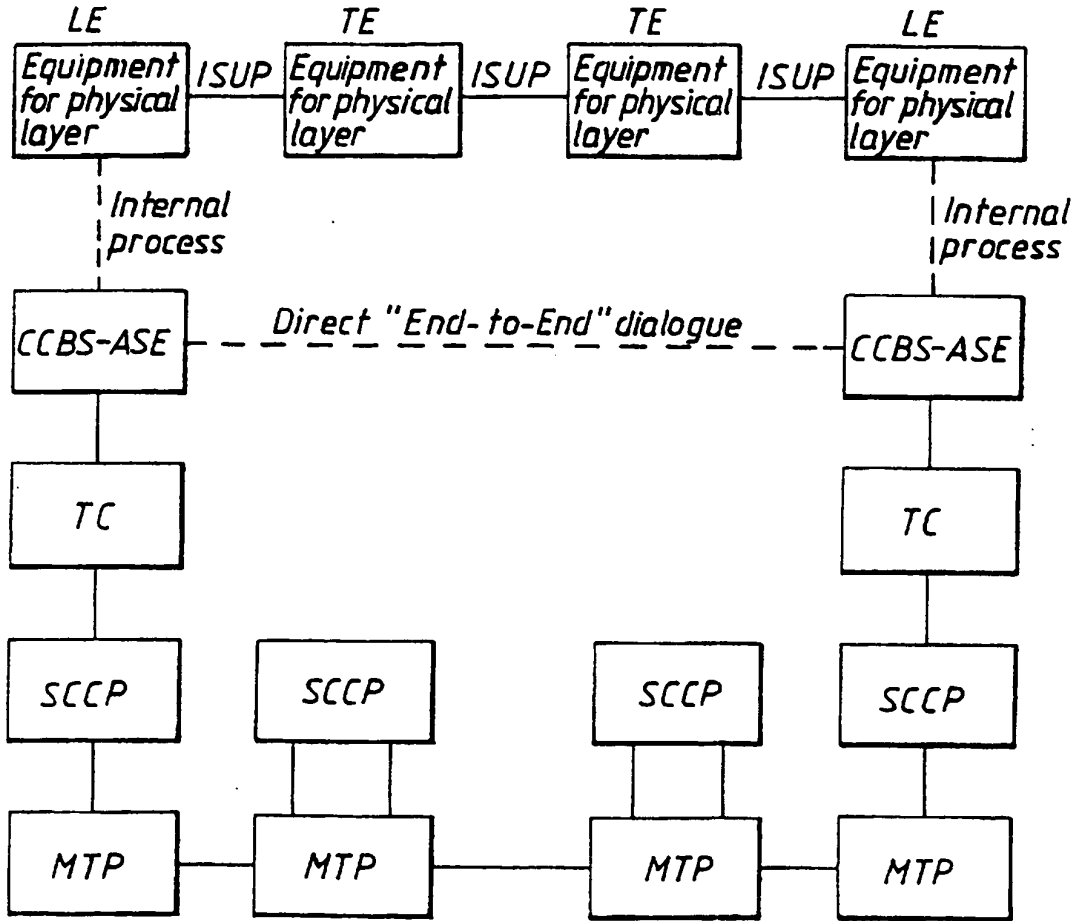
LE
Equipment for physical layer

ISUP

TE
Equipment for physical layer

ISUP

TE
Equipment for physical layer

ISUP

LE
Equipment for physical layer

Internal process

Internal process

CCBS-ASE

Direct "End-to-End" dialogue

CCBS-ASE

TC

TC

SCCP

SCCP

SCCP

SCCP

MTP

MTP

MTP

MTP